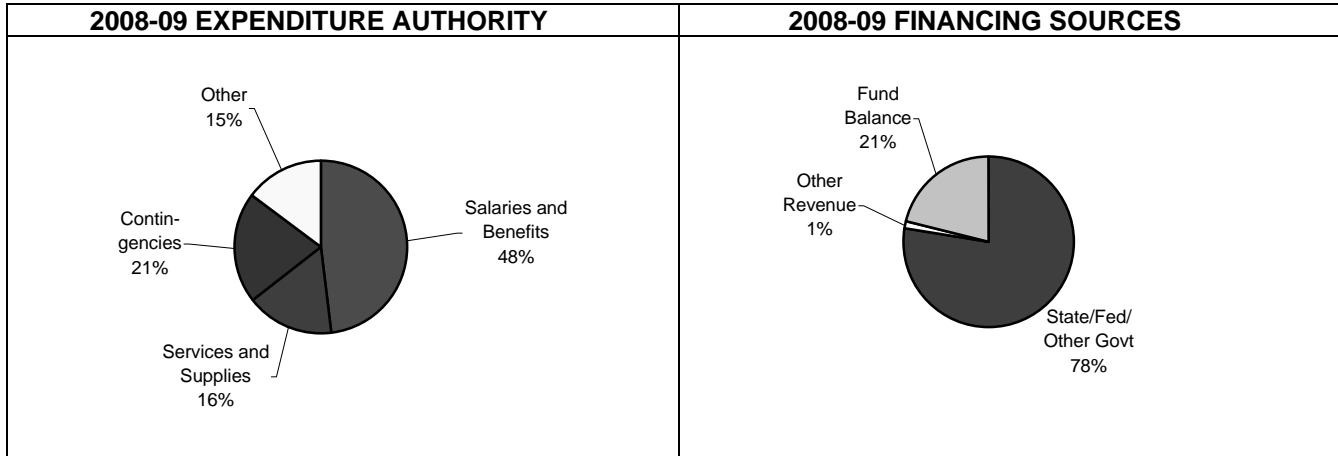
| 2008-09 EXPENDITURE AUTHORITY | 2008-09 FINANCING SOURCES |
|---|---|

Other 15%

Salaries and Benefits 48%

Contingencies 21%

Services and Supplies 16%

Fund Balance 21%

Other Revenue 1%

State/Fed/ Other Govt 78%